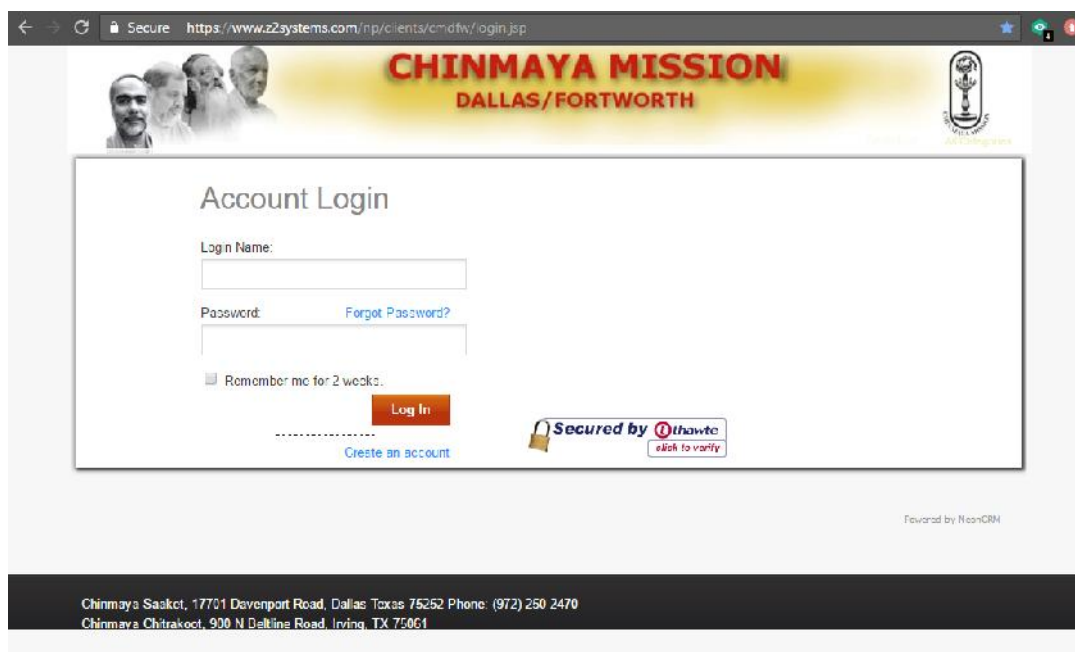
Secure https://www.z2systems.com/np/clients/cmdfw/login.jsp

CHINMAYA MISSION
DALLAS/FORTWORTH

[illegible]

Account Login

Login Name:

Password: Forgot Password?

Remember me for 2 weeks.

Log In

Create an account

Secured by thawte
click to verify

Powered by NeonCRM

Chinmaya Saaket, 17701 Davenport Road, Dallas Texas 75252 Phone: (972) 250 2470
Chinmaya Chitrakoot, 900 N Beltline Road, Irving, TX 75061